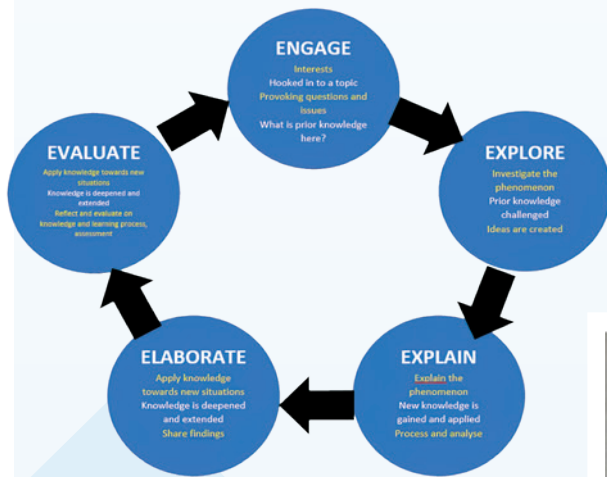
ENGAGE
Interests
Hooked in to a topic
Provoking questions and issues
What is prior knowledge here?

EXPLORE
Investigate the phenomenon
Prior knowledge challenged
Ideas are created

EXPLAIN
Explain the phenomenon
New knowledge is gained and applied
Process and analyse

ELABORATE
Apply knowledge towards new situations
Knowledge is deepened and extended
Share findings

EVALUATE
Apply knowledge towards new situations
Knowledge is deepened and extended
Reflect and evaluate on knowledge and learning process, assessment